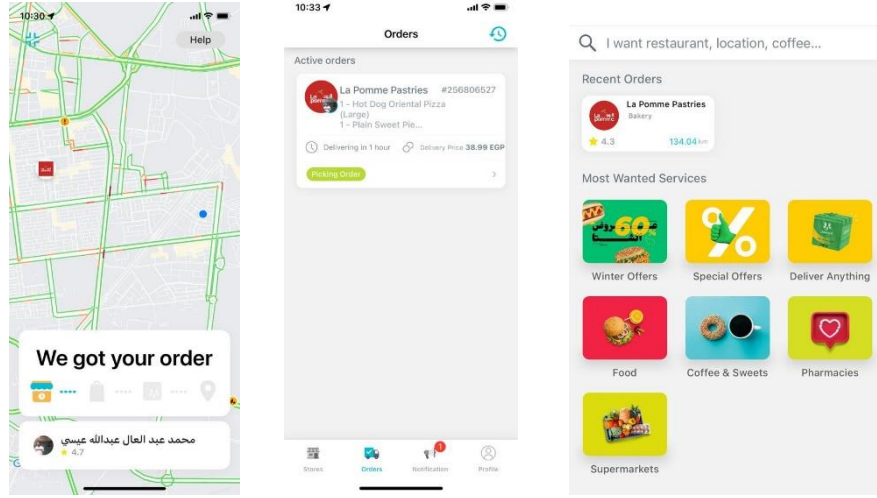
10:30

Help

We got your order

محمد عبد العال عبدالله عيسي
4.7

10:33

Orders

Active orders

La Pomme Pastries #256806527
1 – Hot Dog Oriental Pizza (Large)
1 – Plain Sweet Pie...

Delivering in 1 hour Delivery Price 38.99 EGP

Picking Order

Stores Orders 1 Notification Profile

I want restaurant, location, coffee...

Recent Orders

La Pomme Pastries
Bakery
4.3 134.04 km

Most Wanted Services

Winter Offers
Special Offers
Deliver Anything
Food
Coffee & Sweets
Pharmacies
Supermarkets